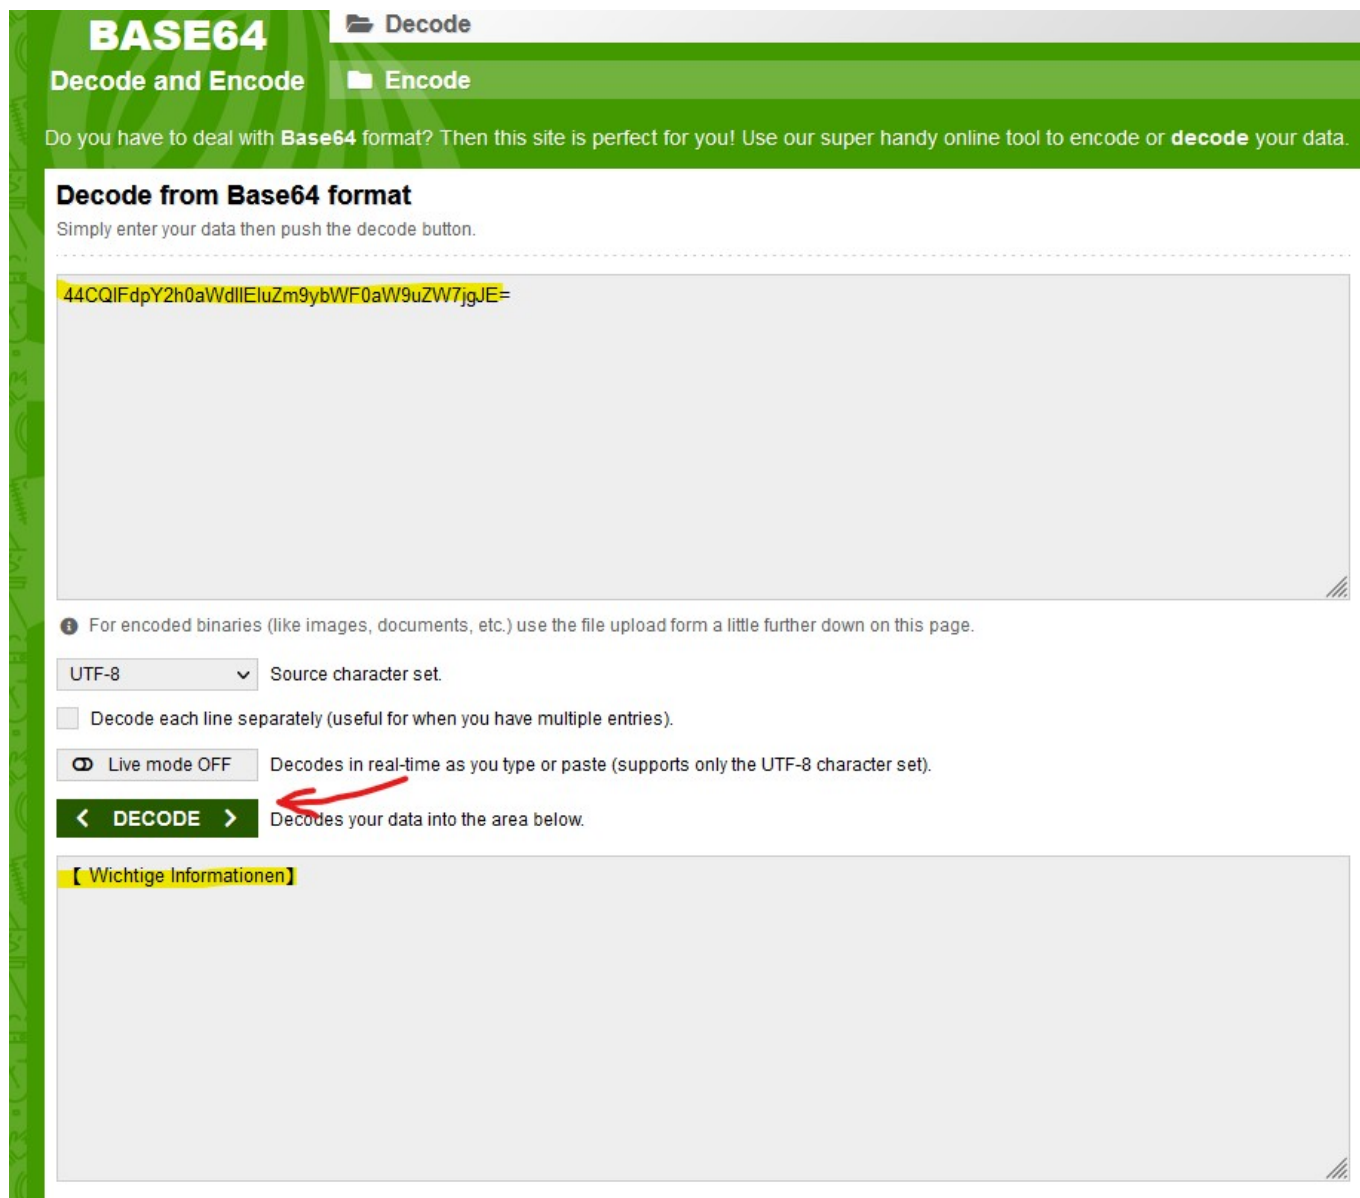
BASE64
Decode and Encode

Decode

Encode

Do you have to deal with **Base64** format? Then this site is perfect for you! Use our super handy online tool to encode or **decode** your data.

Decode from Base64 format

Simply enter your data then push the decode button.

44CQIFdpY2h0aWdlIEluZm9ybWF0aW9uZW7jgJE=

For encoded binaries (like images, documents, etc.) use the file upload form a little further down on this page.

UTF-8 Source character set.

Decode each line separately (useful for when you have multiple entries).

Live mode OFF Decodes in real-time as you type or paste (supports only the UTF-8 character set).

< DECODE > Decodes your data into the area below.

【 Wichtige Informationen】